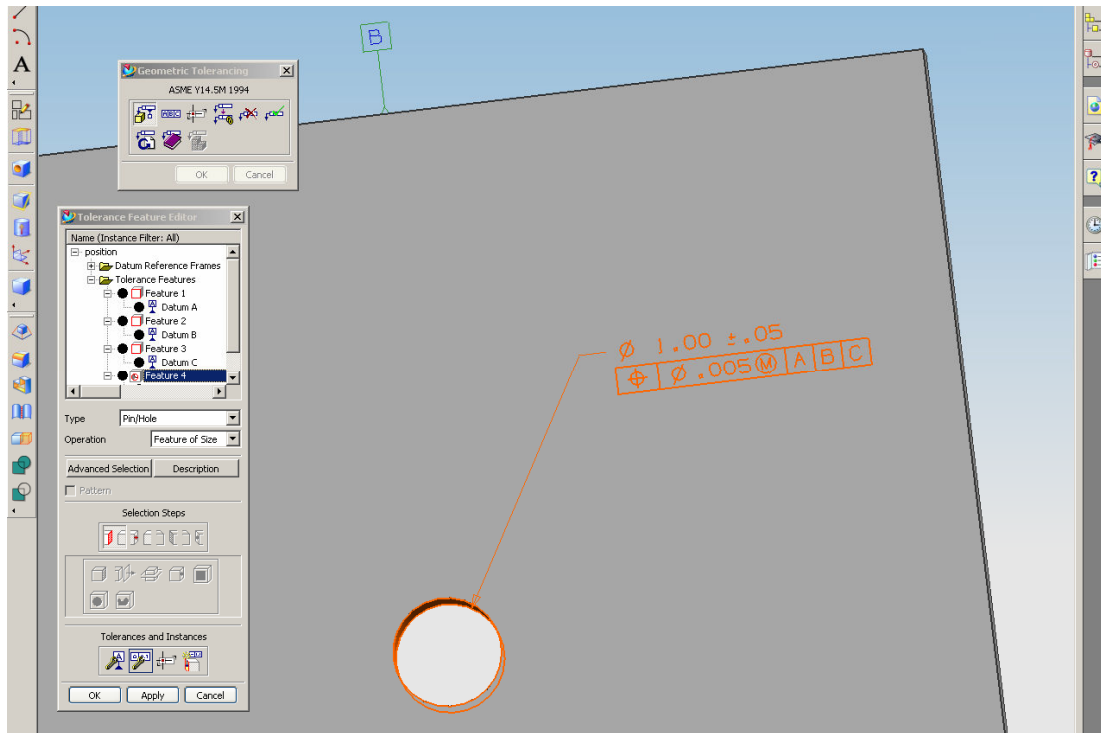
A

B

Geometric Tolerancing
ASME Y14.5M 1994
OK Cancel

Tolerance Feature Editor
Name (Instance Filter: All)
position
Datum Reference Frames
Tolerance Features
Feature 1
Datum A
Feature 2
Datum B
Feature 3
Datum C
Feature 4

Type Pin/Hole
Operation Feature of Size
Advanced Selection
Description
Pattern
Selection Steps
Tolerances and Instances
OK Apply Cancel

Ø 1.00 ±.05

| ⊕ | Ø .005 Ⓜ | A | B | C |